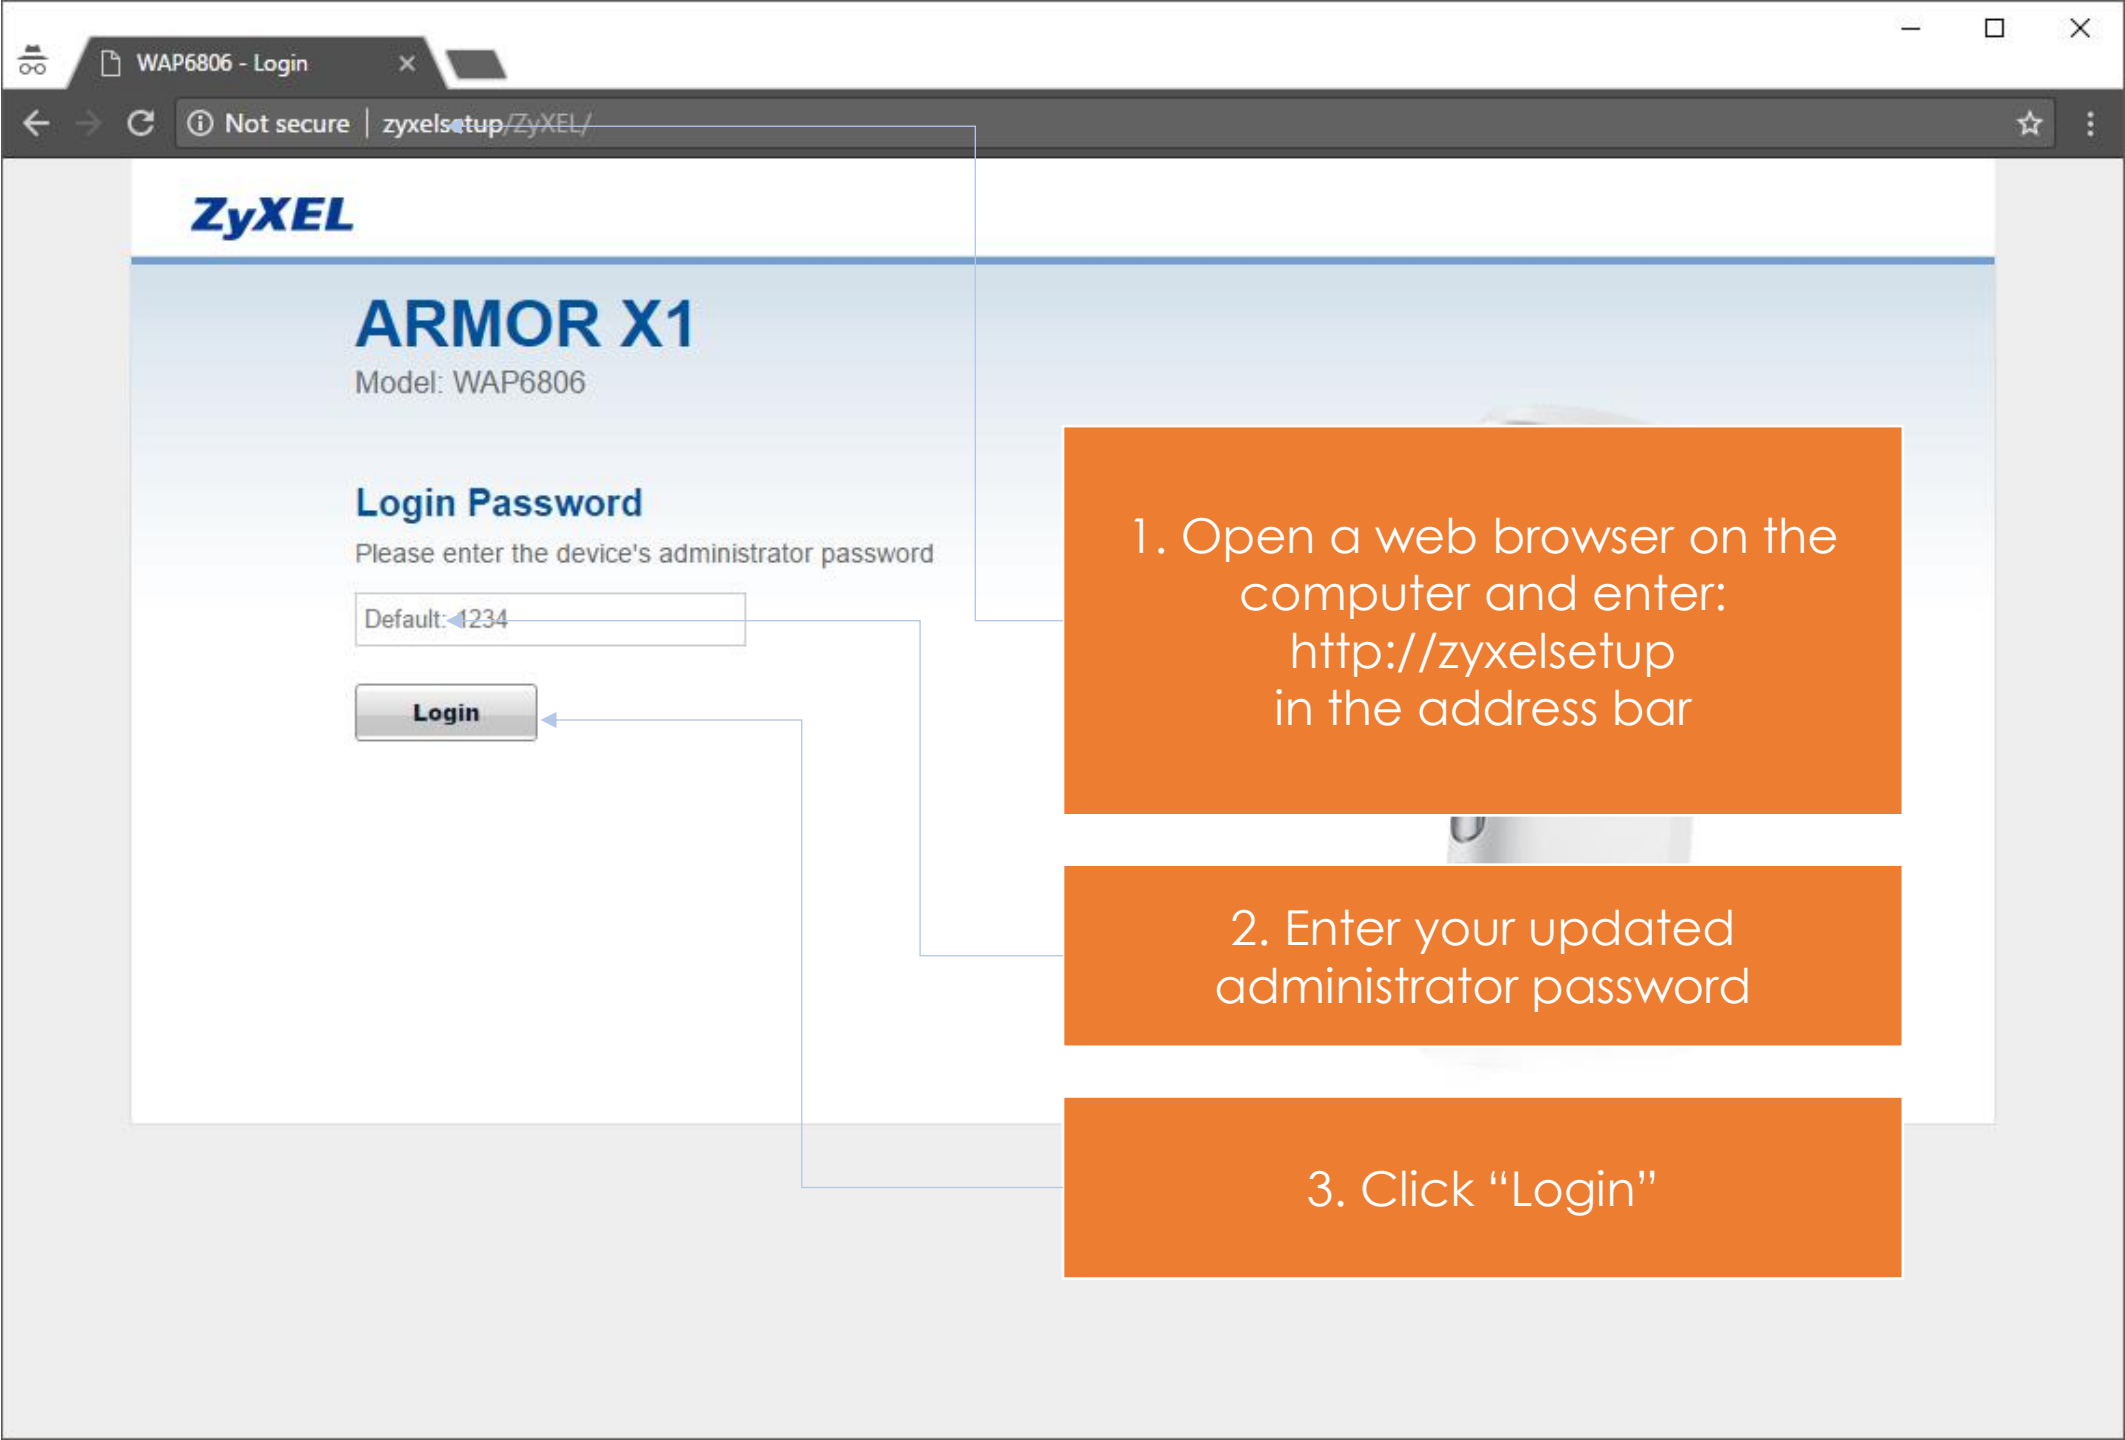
WAP6806 - Login

Not secure | zyxelsetup/ZyXEL/

ZyXEL

ARMOR X1

Model: WAP6806

Login Password

Please enter the device's administrator password

Default: 1234

Login

1. Open a web browser on the computer and enter: http://zyxelsetup in the address bar

2. Enter your updated administrator password

3. Click “Login”